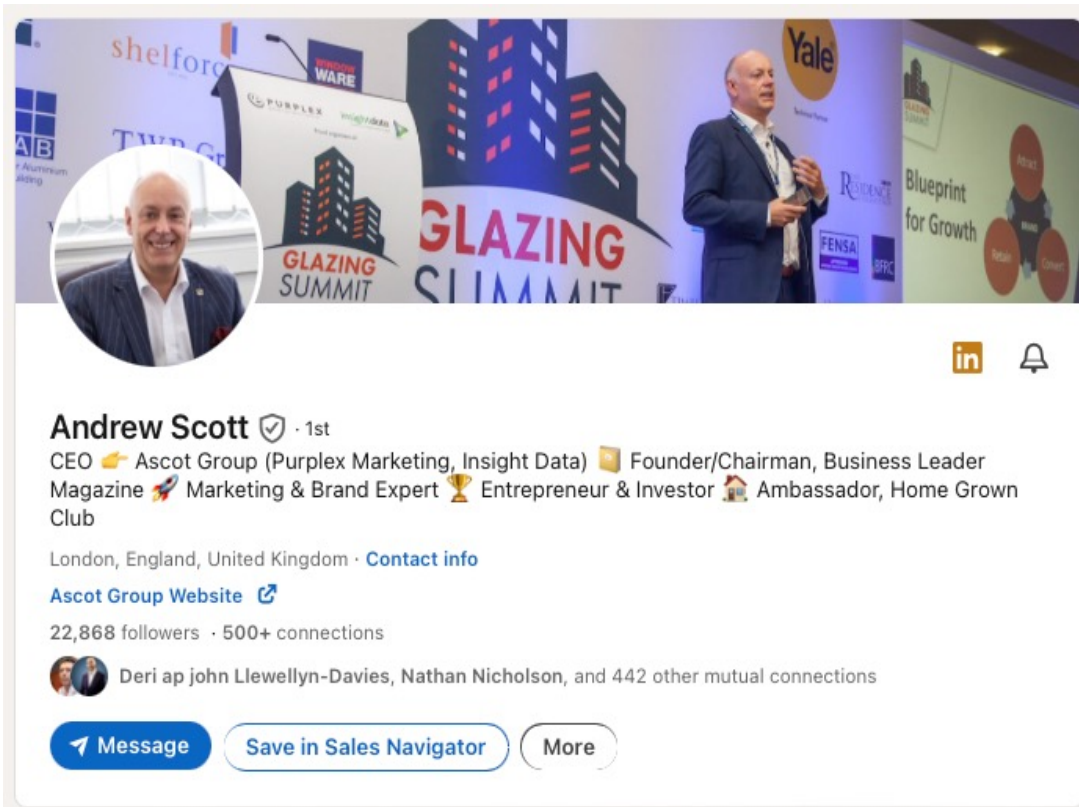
shelforce

WINDOW WARE

PURPLEX

insightdata

GLAZING SUMMIT

GLAZING SUMMIT

Yale

FENSA

BFRC

Blueprint for Growth

in

Andrew Scott · 1st

CEO 👉 Ascot Group (Purplex Marketing, Insight Data) 📒 Founder/Chairman, Business Leader Magazine 🚀 Marketing & Brand Expert 🏆 Entrepreneur & Investor 🏠 Ambassador, Home Grown Club

London, England, United Kingdom · Contact info

Ascot Group Website

22,868 followers · 500+ connections

Deri ap john Llewellyn-Davies, Nathan Nicholson, and 442 other mutual connections

Message

Save in Sales Navigator

More